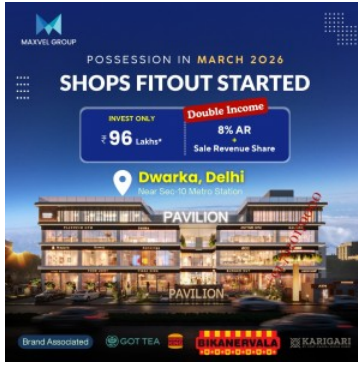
MAXVEL GROUP

POSSESSION IN MARCH 2026

SHOPS FITOUT STARTED

INVEST ONLY
₹ 96 Lakhs*

Double Income
8% AR
+
Sale Revenue Share

Dwarka, Delhi
Near Sec-10 Metro Station

PAVILION

PAVILION

Brand Associated
GOT TEA
BIKANERVALA
KARIGARI